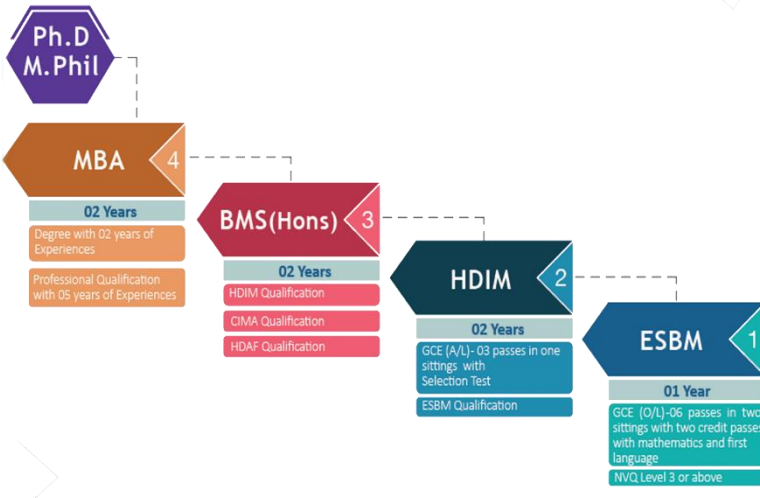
Ph.D
M.Phil

MBA 4

02 Years

Degree with 02 years of Experiences

Professional Qualification with 05 years of Experiences

BMS(Hons) 3

02 Years

HDIM Qualification

CIMA Qualification

HDAF Qualification

HDIM 2

02 Years

GCE (A/L)- 03 passes in one sittings with Selection Test

ESBM Qualification

ESBM 1

01 Year

GCE (O/L)-06 passes in two sittings with two credit passes with mathematics and first language

NVQ Level 3 or above